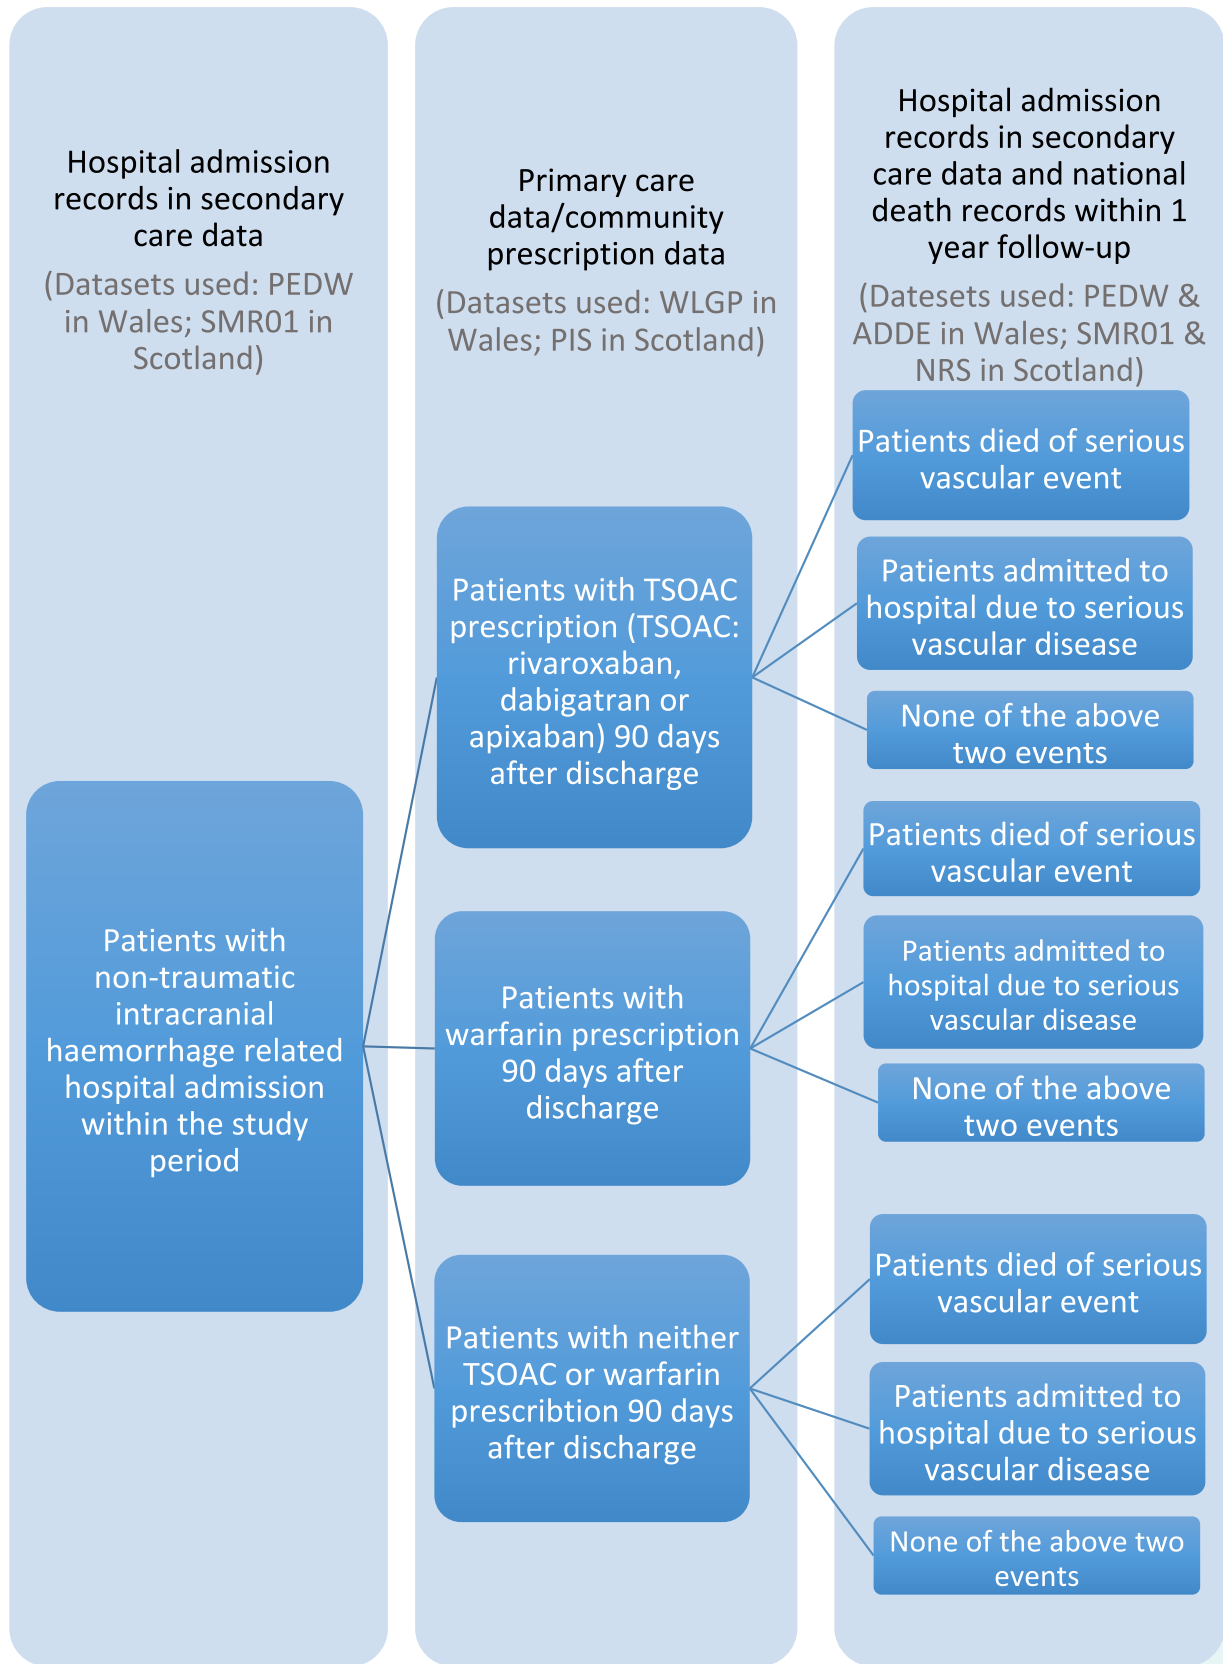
Hospital admission records in secondary care data

(Datasets used: PEDW in Wales; SMR01 in Scotland)

Primary care data/community prescription data

(Datasets used: WLGP in Wales; PIS in Scotland)

Hospital admission records in secondary care data and national death records within 1 year follow-up

(Datesets used: PEDW & ADDE in Wales; SMR01 & NRS in Scotland)

Patients with non-traumatic intracranial haemorrhage related hospital admission within the study period

Patients with TSOAC prescription (TSOAC: rivaroxaban, dabigatran or apixaban) 90 days after discharge

Patients died of serious vascular event

Patients admitted to hospital due to serious vascular disease

None of the above two events

Patients with warfarin prescription 90 days after discharge

Patients died of serious vascular event

Patients admitted to hospital due to serious vascular disease

None of the above two events

Patients with neither TSOAC or warfarin prescribtion 90 days after discharge

Patients died of serious vascular event

Patients admitted to hospital due to serious vascular disease

None of the above two events